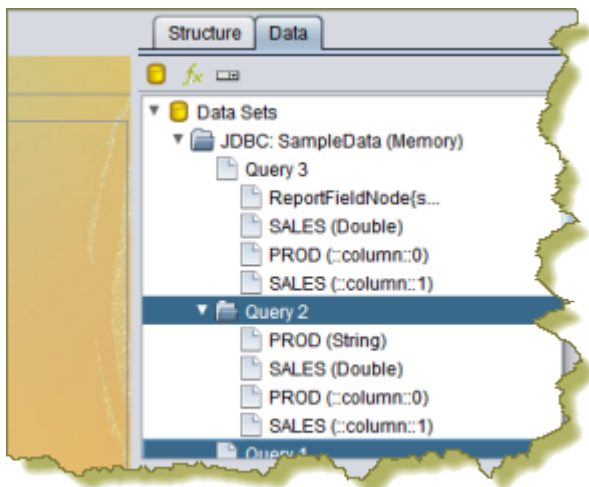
Structure Data

$f_x$

Data Sets

JDBC: SampleData (Memory)

Query 3

ReportFieldNode{s...

SALES (Double)

PROD (::column::0)

SALES (::column::1)

Query 2

PROD (String)

SALES (Double)

PROD (::column::0)

SALES (::column::1)

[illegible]